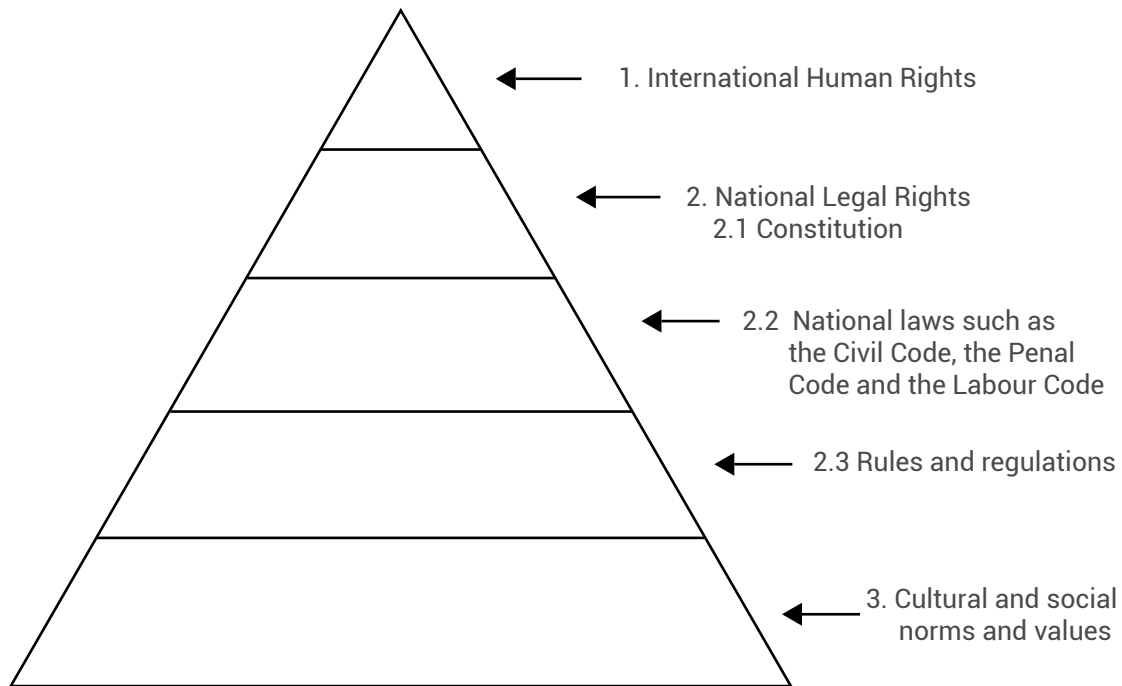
1. International Human Rights

2. National Legal Rights
2.1 Constitution

2.2 National laws such as the Civil Code, the Penal Code and the Labour Code

2.3 Rules and regulations

3. Cultural and social norms and values